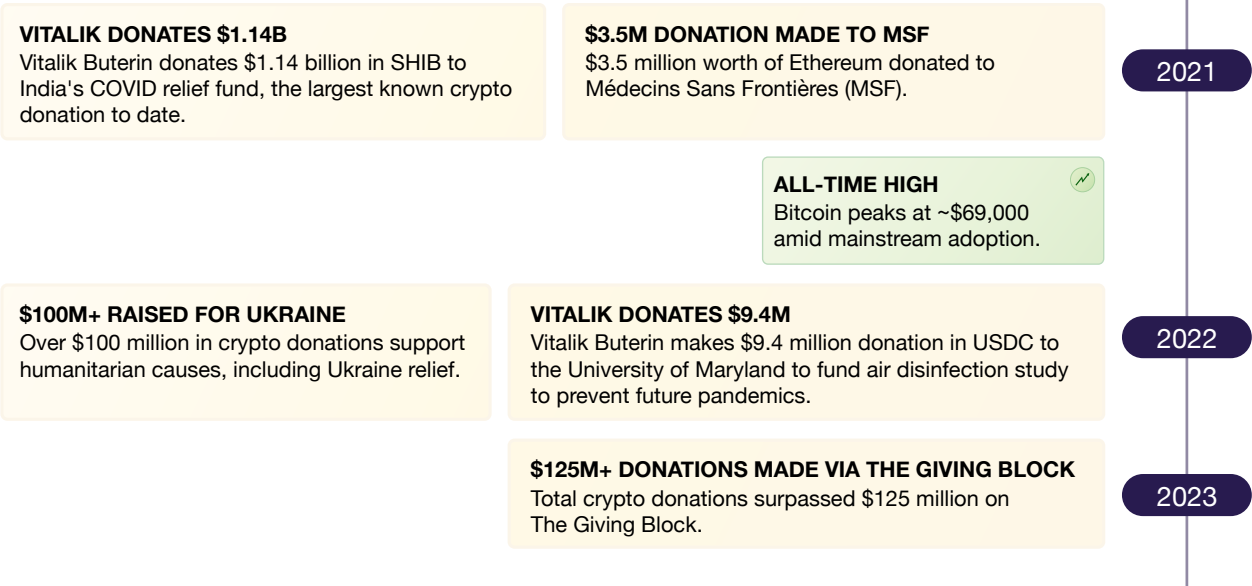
VITALIK DONATES $1.14B
Vitalik Buterin donates $1.14 billion in SHIB to India's COVID relief fund, the largest known crypto donation to date.

$3.5M DONATION MADE TO MSF
$3.5 million worth of Ethereum donated to Médecins Sans Frontières (MSF).

2021

ALL-TIME HIGH
Bitcoin peaks at ~$69,000 amid mainstream adoption.

$100M+ RAISED FOR UKRAINE
Over $100 million in crypto donations support humanitarian causes, including Ukraine relief.

VITALIK DONATES $9.4M
Vitalik Buterin makes $9.4 million donation in USDC to the University of Maryland to fund air disinfection study to prevent future pandemics.

2022

$125M+ DONATIONS MADE VIA THE GIVING BLOCK
Total crypto donations surpassed $125 million on The Giving Block.

2023